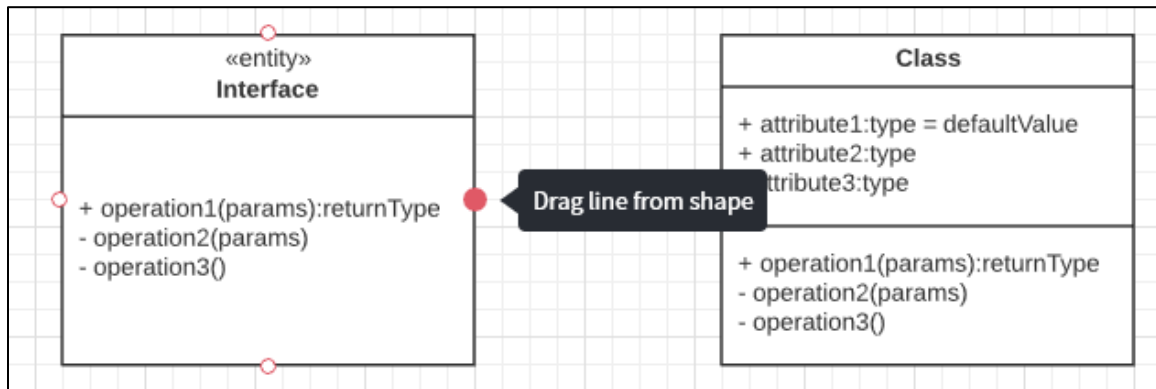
«entity»
Interface

+ operation1(params):returnType
- operation2(params)
- operation3()

Drag line from shape

Class

+ attribute1:type = defaultValue
+ attribute2:type
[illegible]ttribute3:type

+ operation1(params):returnType
- operation2(params)
- operation3()